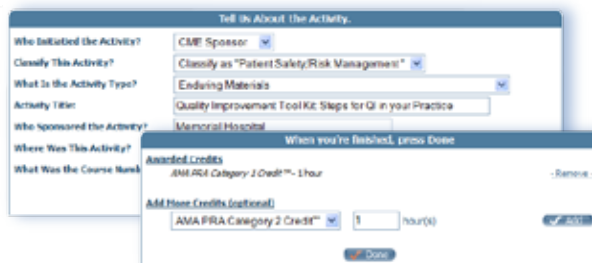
Tell Us About the Activity.

Who Initiated the Activity? CME Sponsor

Classify This Activity? Classify as "Patient Safety/Risk Management"

What Is the Activity Type? Enduring Materials

Activity Title: Quality Improvement Tool Kit: Steps for QI in your Practice

Who Sponsored the Activity? Memorial Hospital

Where Was This Activity?

What Was the Course Numb

When you're finished, press Done

Awarded Credits

AMA PRA Category 1 Credit™ - 1 hour

- Remove

Add More Credits (optional)

AMA PRA Category 2 Credit™ 1 hour(s)

Add

Done